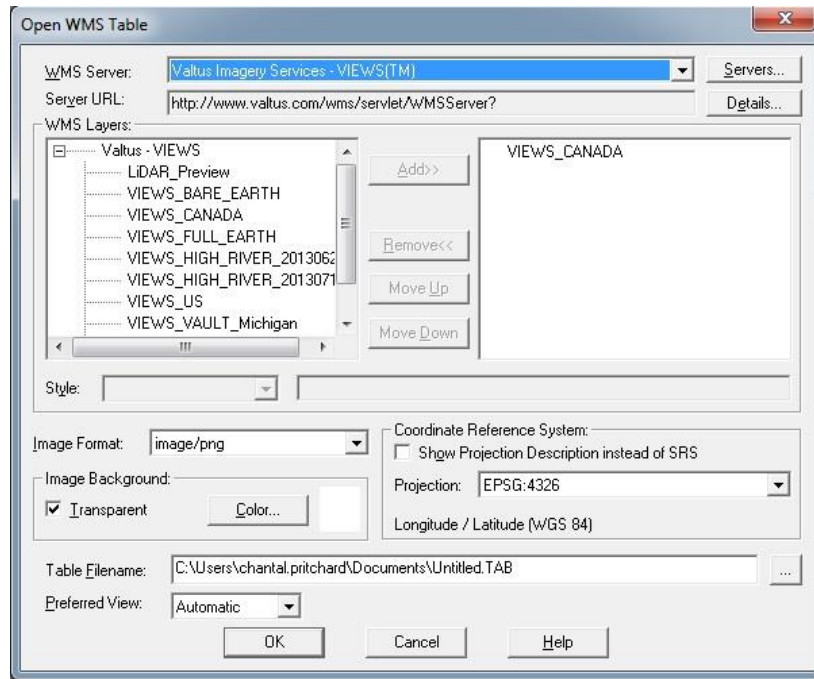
Open WMS Table

WMS Server: Valtus Imagery Services - VIEWS(TM)
Servers...
Server URL: http://www.valtus.com/wms/servlet/WMSServer?
Details...

WMS Layers:
Valtus - VIEWS
LiDAR_Preview
VIEWS_BARE_EARTH
VIEWS_CANADA
VIEWS_FULL_EARTH
VIEWS_HIGH_RIVER_2013062
VIEWS_HIGH_RIVER_2013071
VIEWS_US
VIEWS_VAULT_Michigan

Add>>
Remove<<
Move Up
Move Down

VIEWS_CANADA

Style:

Image Format: image/png

Image Background:
Transparent
Color...

Coordinate Reference System:
Show Projection Description instead of SRS
Projection: EPSG:4326
Longitude / Latitude (WGS 84)

Table Filename: C:\Users\chantal.pritchard\Documents\Untitled.TAB
...
Preferred View: Automatic

OK
Cancel
Help